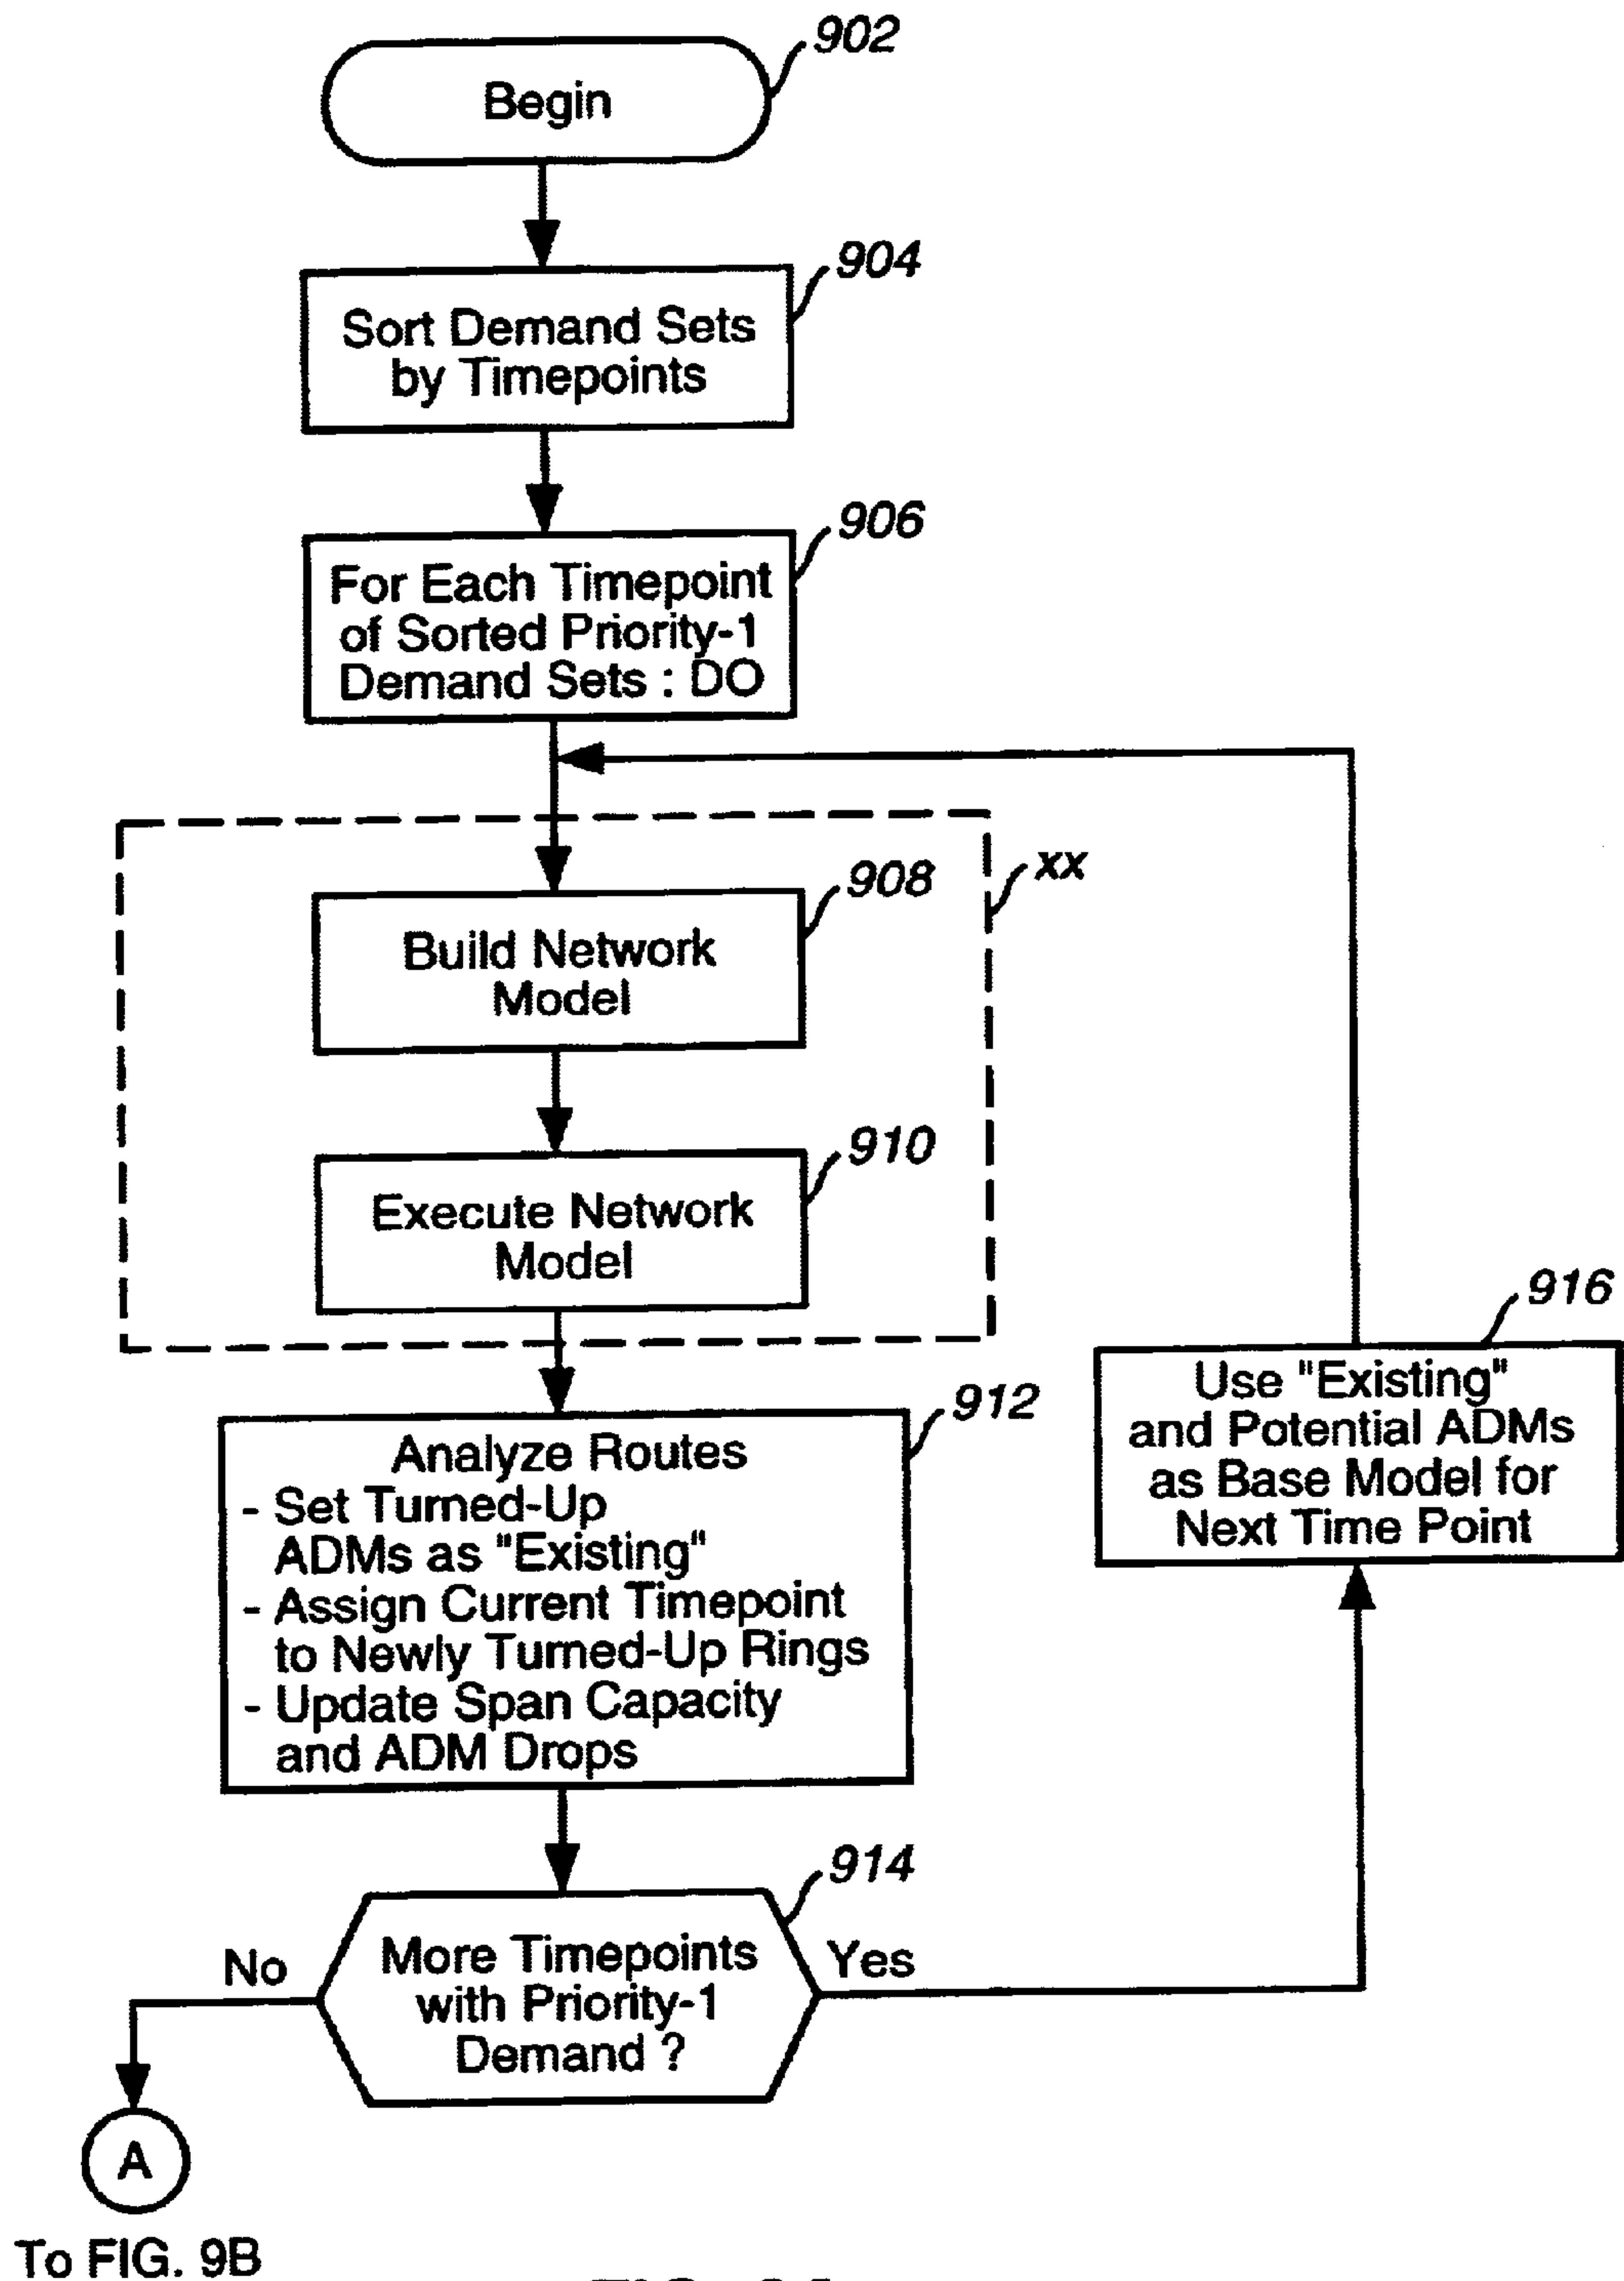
902

Begin

904

Sort Demand Sets by Timepoints

906

For Each Timepoint of Sorted Priority-1 Demand Sets : DO

xx

908

Build Network Model

910

Execute Network Model

912

Analyze Routes
- Set Turned-Up ADMs as "Existing"
- Assign Current Timepoint to Newly Turned-Up Rings
- Update Span Capacity and ADM Drops

916

Use "Existing" and Potential ADMs as Base Model for Next Time Point

914

More Timepoints with Priority-1 Demand ?

No

Yes

A

To FIG. 9B

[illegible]